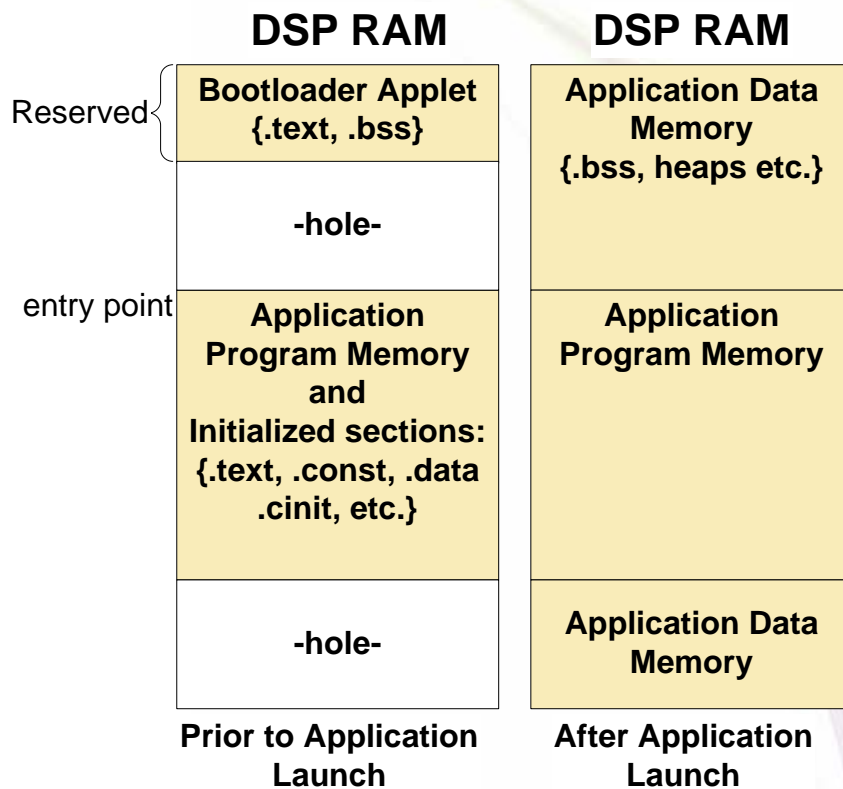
DSP RAM

Reserved

Bootloader Applet {.text, .bss}

-hole-

entry point

Application Program Memory and Initialized sections: {.text, .const, .data .cinit, etc.}

-hole-

Prior to Application Launch

DSP RAM

Application Data Memory {.bss, heaps etc.}

Application Program Memory

Application Data Memory

After Application Launch